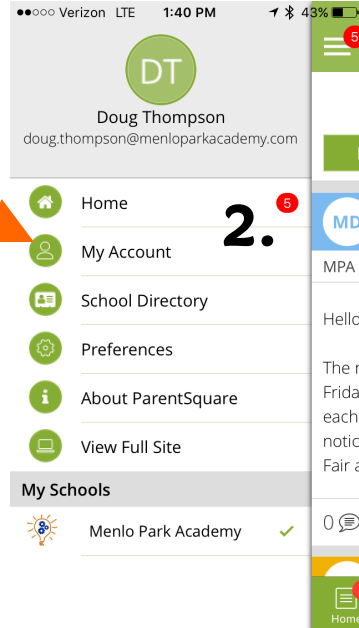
●●○○○ Verizon LTE 1:40 PM 43%

DT
Doug Thompson
doug.thompson@menloparkacademy.com

Home 5
2.
My Account
School Directory
Preferences
About ParentSquare
View Full Site

My Schools
Menlo Park Academy

5
MD
MPA
Hello
The r
Frida
each
notic
Fair a
0
Home